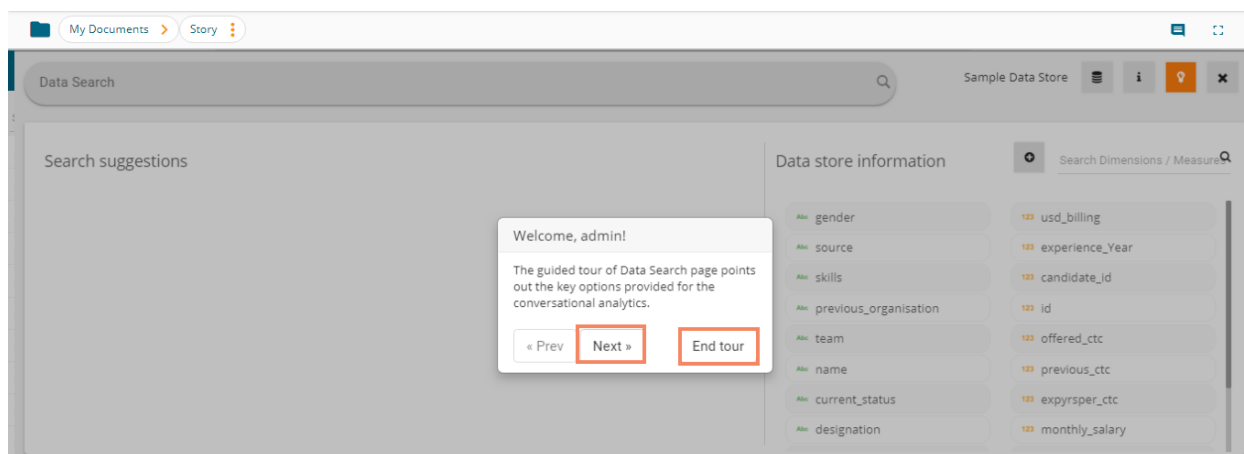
My Documents > Story

Data Search

Sample Data Store

Search suggestions

Data store information

Search Dimensions / Measures

Welcome, admin!

The guided tour of Data Search page points out the key options provided for the conversational analytics.

« Prev
Next »
End tour

Abc gender
Abc source
Abc skills
Abc previous_organisation
Abc team
Abc name
Abc current_status
Abc designation

123 usd_billing
123 experience_Year
123 candidate_id
123 id
123 offered_ctc
123 previous_ctc
123 expyrsper_ctc
123 monthly_salary